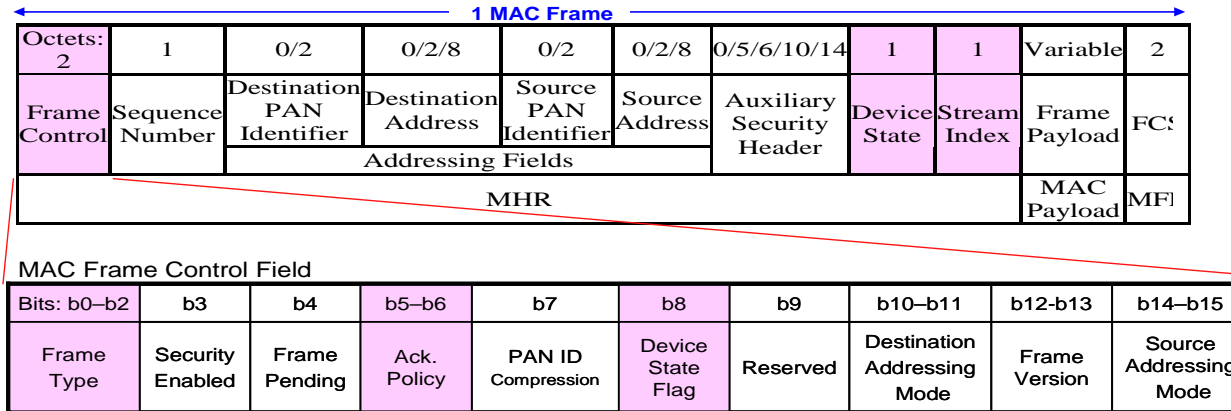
1 MAC Frame

| Octets: 2 | 1 | 0/2 | 0/2/8 | 0/2 | 0/2/8 | 0/5/6/10/14 | 1 | 1 | Variable | 2 |
|---|---|---|---|---|---|---|---|---|---|---|
| Frame Control | Sequence Number | Destination PAN Identifier | Destination Address | Source PAN Identifier | Source Address | Auxiliary Security Header | Device State | Stream Index | Frame Payload | FCS |
| | | Addressing Fields | | | | | | | | |
| MHR | | | | | | | | | MAC Payload | MFI |

MAC Frame Control Field

| Bits: b0–b2 | b3 | b4 | b5–b6 | b7 | b8 | b9 | b10–b11 | b12-b13 | b14–b15 |
|---|---|---|---|---|---|---|---|---|---|
| Frame Type | Security Enabled | Frame Pending | Ack. Policy | PAN ID Compression | Device State Flag | Reserved | Destination Addressing Mode | Frame Version | Source Addressing Mode |